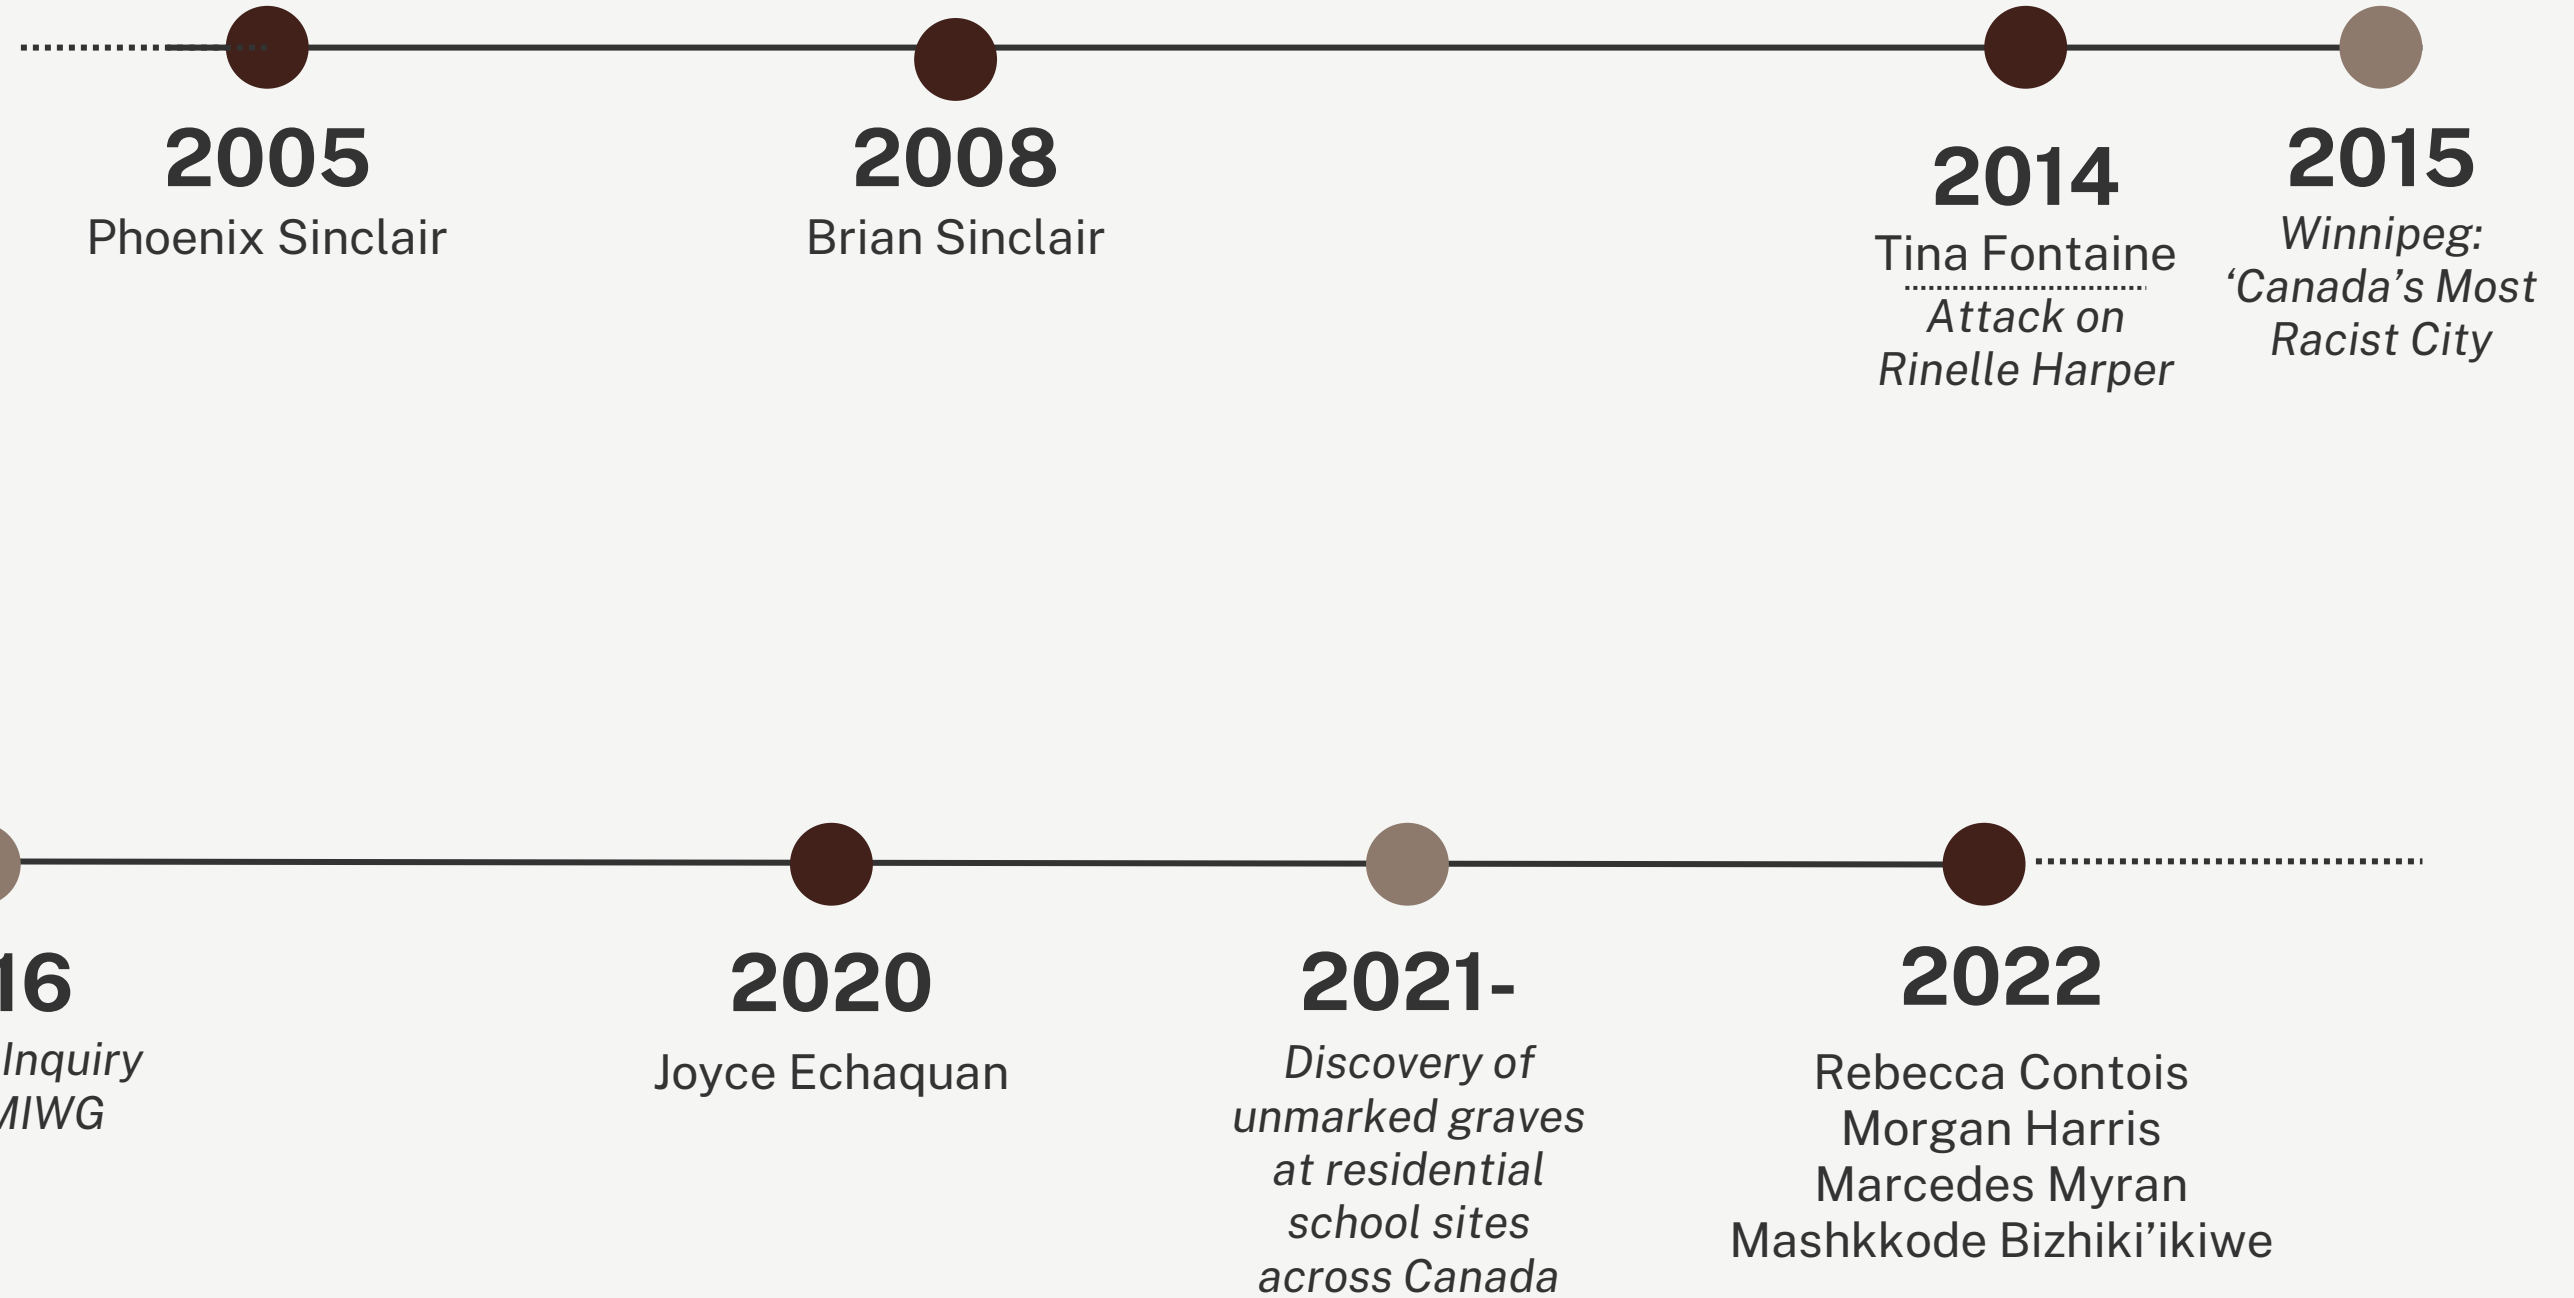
2005
Phoenix Sinclair

2008
Brian Sinclair

2014
Tina Fontaine
Attack on Rinelle Harper

2015
Winnipeg: 'Canada's Most Racist City

16
Inquiry
MIWG

2020
Joyce Echaquan

2021-
Discovery of unmarked graves at residential school sites across Canada

2022
Rebecca Contois
Morgan Harris
Marcedes Myran
Mashkkode Bizhiki'ikiwe